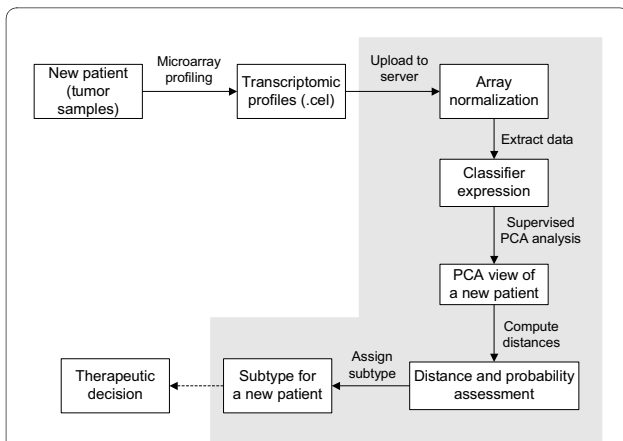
New patient (tumor samples)

Microarray profiling

Transcriptomic profiles (.cel)

Upload to server

Array normalization

Extract data

Classifier expression

Supervised PCA analysis

PCA view of a new patient

Compute distances

Distance and probability assessment

Assign subtype

Subtype for a new patient

Therapeutic decision